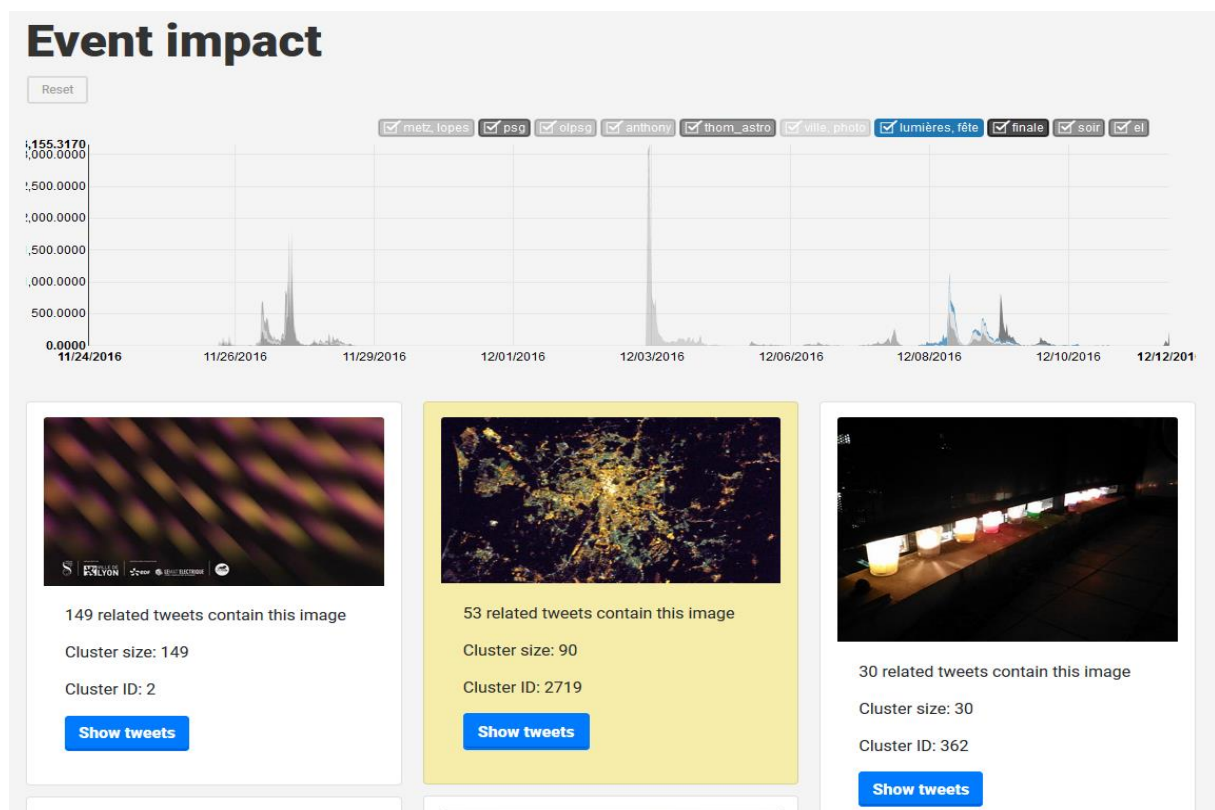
# Event impact

Reset

metz, lopes | psg | olpsg | anthony | thom_astro | ville, photo | lumières, fête | finale | soir | el

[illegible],155.3170
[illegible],000.0000
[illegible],500.0000
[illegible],000.0000
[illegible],500.0000
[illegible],000.0000
500.0000
0.0000

11/24/2016 11/26/2016 11/29/2016 12/01/2016 12/03/2016 12/06/2016 12/08/2016 12/10/2016 12/12/201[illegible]

LYON

149 related tweets contain this image

Cluster size: 149

Cluster ID: 2

Show tweets

53 related tweets contain this image

Cluster size: 90

Cluster ID: 2719

Show tweets

30 related tweets contain this image

Cluster size: 30

Cluster ID: 362

Show tweets